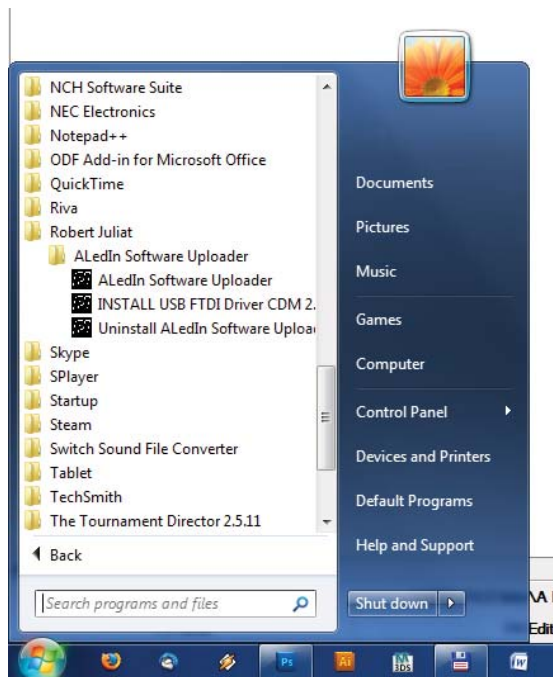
NCH Software Suite
NEC Electronics
Notepad++
ODF Add-in for Microsoft Office
QuickTime
Riva
Robert Juliat
ALedIn Software Uploader
ALedIn Software Uploader
INSTALL USB FTDI Driver CDM 2.
Uninstall ALedIn Software Uploa
Skype
SPlayer
Startup
Steam
Switch Sound File Converter
Tablet
TechSmith
The Tournament Director 2.5.11
Back
Search programs and files

Documents
Pictures
Music
Games
Computer
Control Panel
Devices and Printers
Default Programs
Help and Support
Shut down

Ps
Ai
3DS
AA
Edit